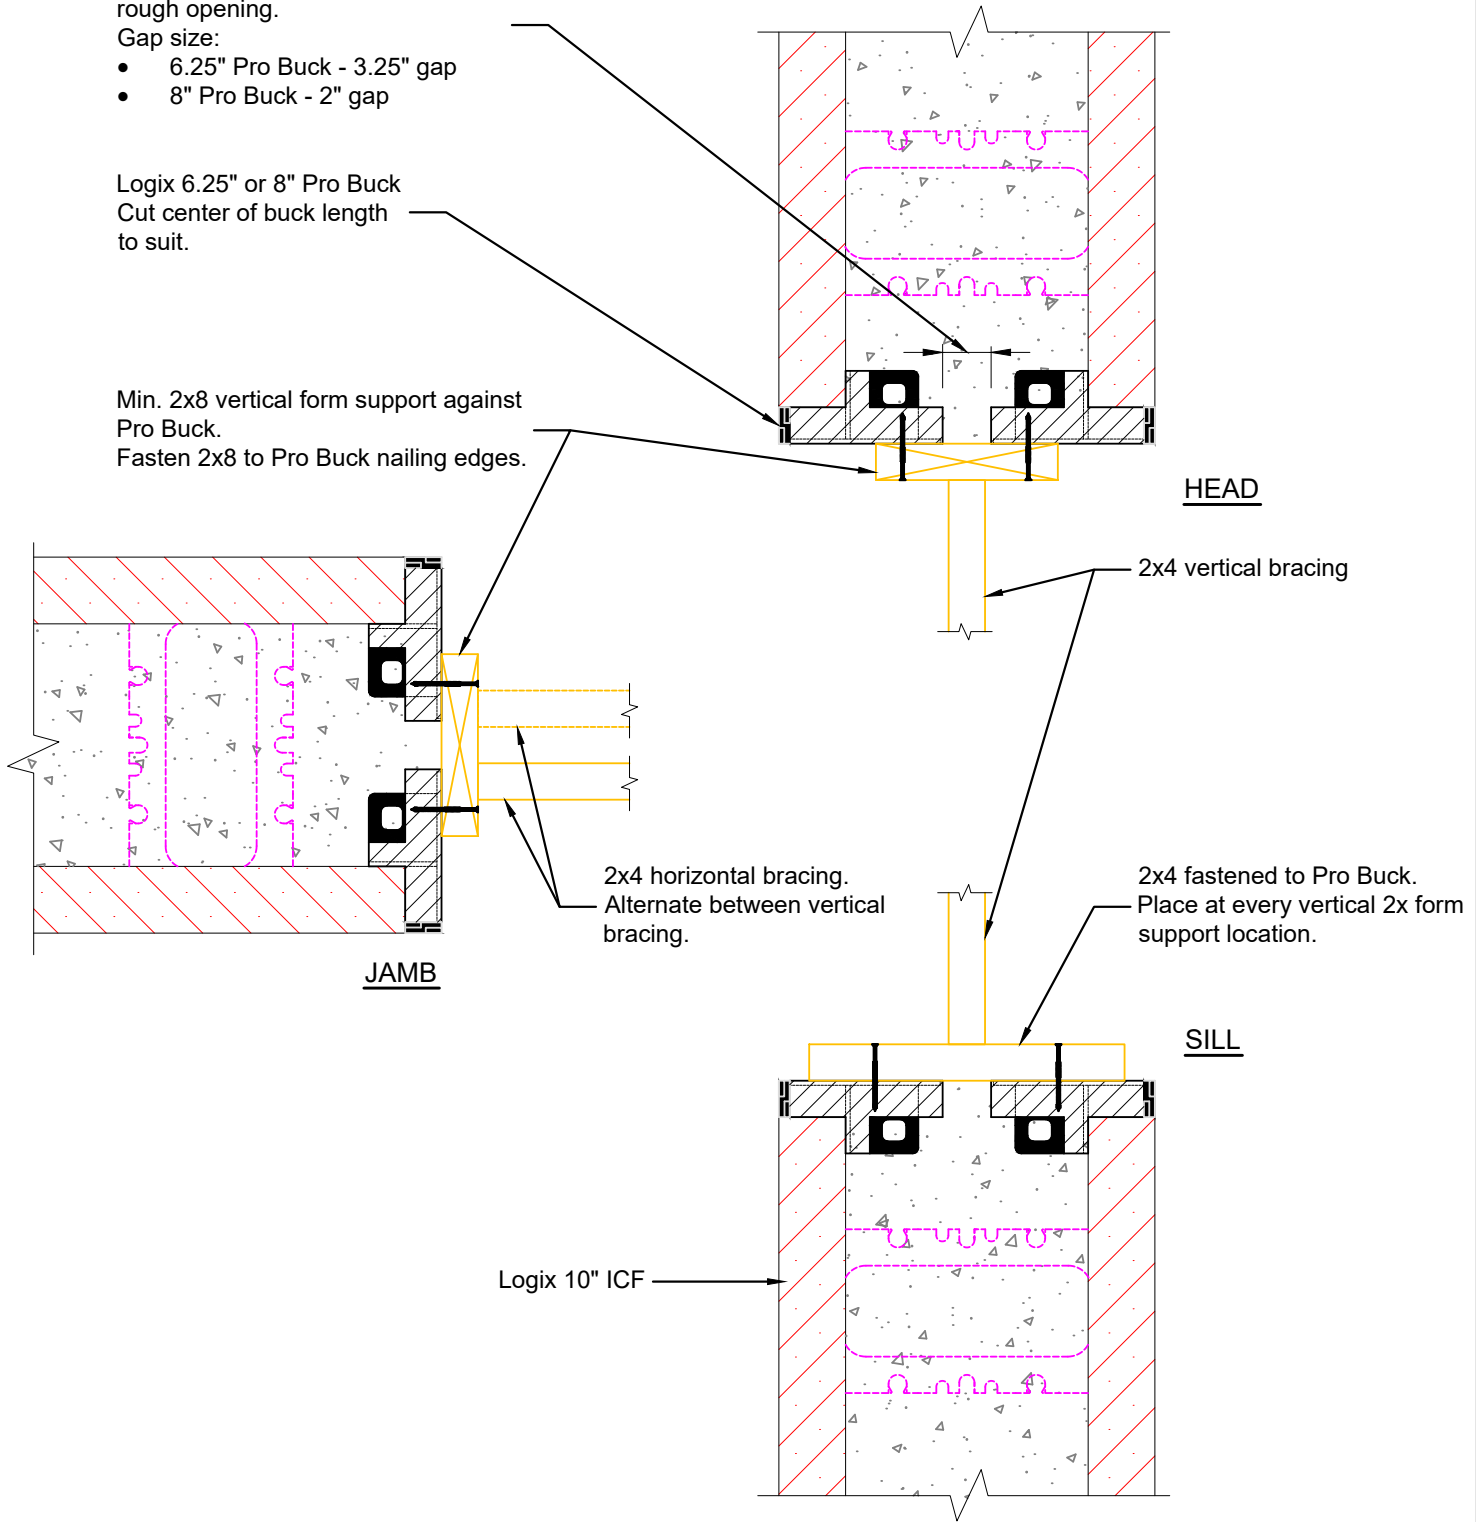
rough opening.
Gap size:
- 6.25" Pro Buck - 3.25" gap
- 8" Pro Buck - 2" gap

Logix 6.25" or 8" Pro Buck
Cut center of buck length to suit.

Min. 2x8 vertical form support against Pro Buck.
Fasten 2x8 to Pro Buck nailing edges.

HEAD

2x4 vertical bracing

JAMB

2x4 horizontal bracing.
Alternate between vertical bracing.

2x4 fastened to Pro Buck.
Place at every vertical 2x form support location.

SILL

Logix 10" ICF